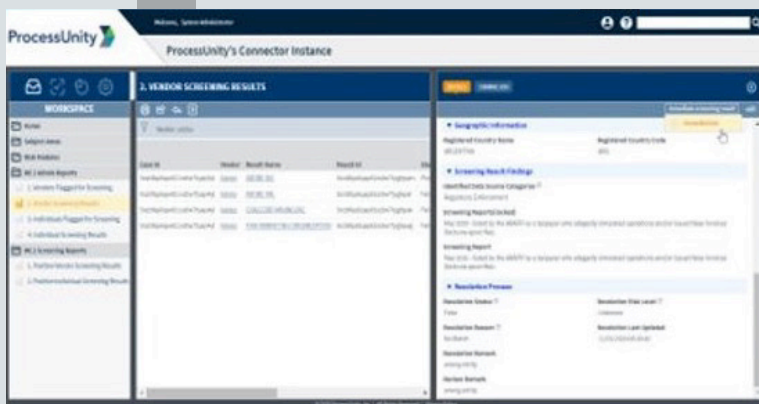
Welcome, System Administrator

ProcessUnity

ProcessUnity's Connector Instance

WORKSPACE

Home

Subject Areas

Risk Analytics

WC | Vendor Reports

1. Vendors Flagged for Screening

2. Vendor Screening Results

3. Individuals Flagged for Screening

4. Individual Screening Results

WC | Screening Reports

1. Positive Vendor Screening Results

2. Positive Individual Screening Results

2. VENDOR SCREENING RESULTS

Vendor status

Case Id

Vendor

Result Name

Record Id

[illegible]

DETAIL

▼ Geographic Information

Registered Country Name

Registered Country Code

▼ Screening Result Findings

Identified Data Source Categories

Regulatory Enforcement

Screening Report (Initial)

Screening Report

▼ Resolution Process

Resolution Status

Resolution Risk Level

Resolution Reason

Resolution Last Updated

Resolution Remark

Review Remark